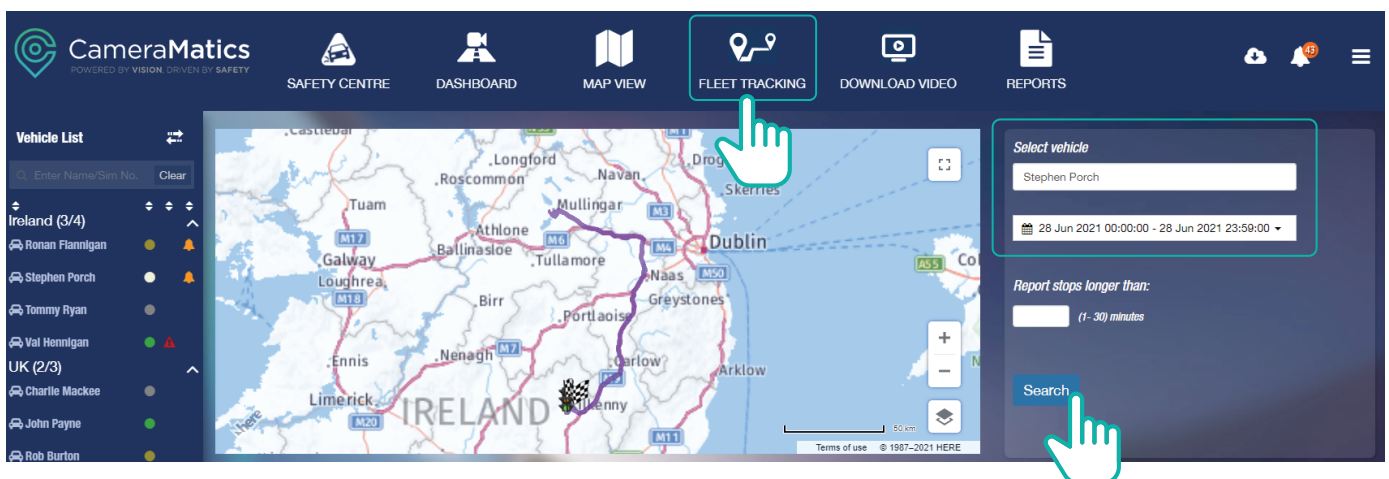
CameraMatics
POWERED BY VISION, DRIVEN BY SAFETY

SAFETY CENTRE
DASHBOARD
MAP VIEW
FLEET TRACKING
DOWNLOAD VIDEO
REPORTS

43

Vehicle List
Enter Name/Sim No.
Clear
Ireland (3/4)
Ronan Flannigan
Stephen Porch
Tommy Ryan
Val Hennigan
UK (2/3)
Charlie Mackee
John Payne
Rob Burton

Castlebar
Longford
Drogheda
Roscommon
Navan
Skerries
Tuam
Mullingar
M3
M17
Athlone
M6
M4
Dublin
Galway
Ballinasloe
Tullamore
Naas
M50
A55
Loughrea
M18
Birr
Greystones
Portlaoise
M7
Ennis
Nenagh
Carlow
Arklow
Limerick
IRELAND
Kilkenny
M20
M11
here
50 km
Terms of use
© 1987–2021 HERE

Select vehicle
Stephen Porch
28 Jun 2021 00:00:00 - 28 Jun 2021 23:59:00
Report stops longer than:
(1- 30) minutes
Search